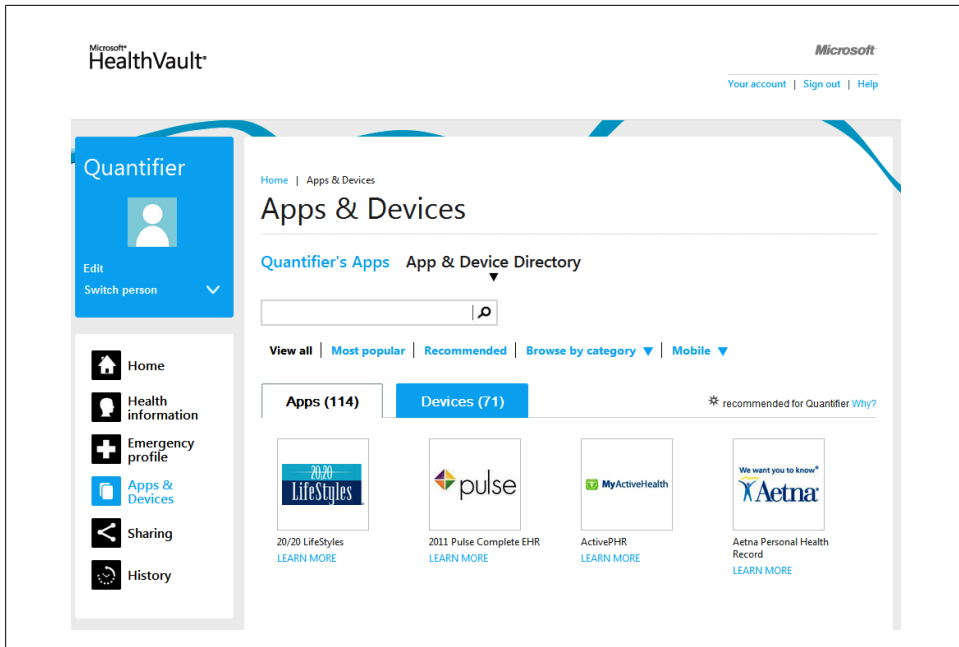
Microsoft® HealthVault®

Microsoft

Your account | Sign out | Help

Quantifier

Edit

Switch person

Home

Health information

Emergency profile

Apps & Devices

Sharing

History

Home | Apps & Devices

Apps & Devices

Quantifier's Apps App & Device Directory

View all | Most popular | Recommended | Browse by category | Mobile

Apps (114) Devices (71)

recommended for Quantifier Why?

20/20 LifeStyles

20/20 LifeStyles
LEARN MORE

pulse

2011 Pulse Complete EHR
LEARN MORE

MyActiveHealth

ActivePHR
LEARN MORE

We want you to know® Aetna

Aetna Personal Health Record
LEARN MORE